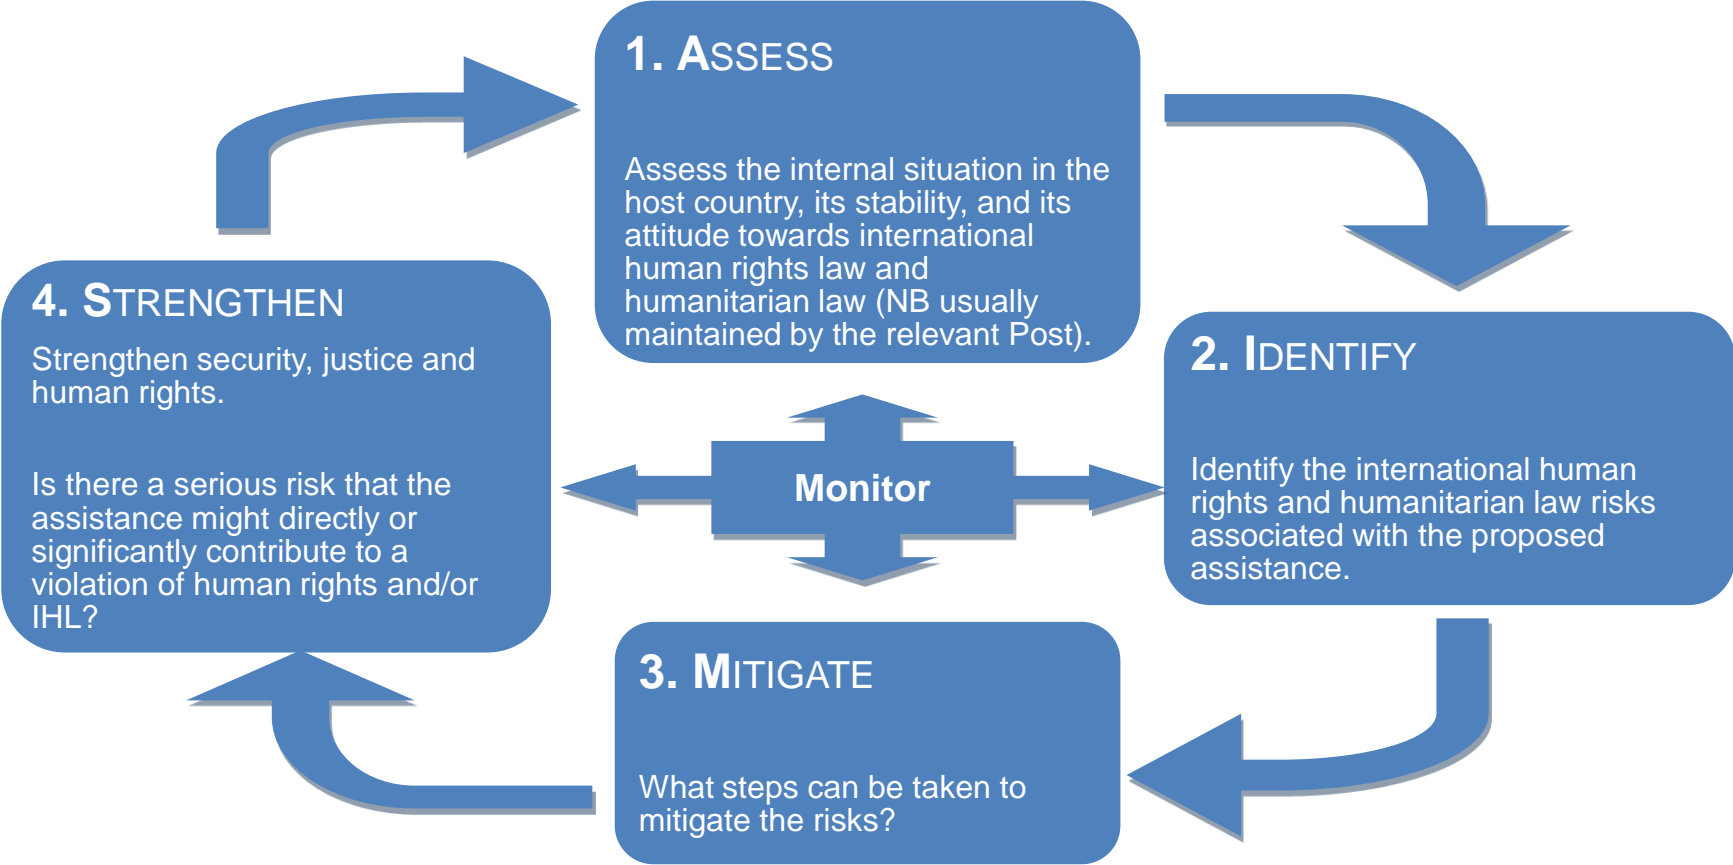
1. ASSESS

Assess the internal situation in the host country, its stability, and its attitude towards international human rights law and humanitarian law (NB usually maintained by the relevant Post).

4. STRENGTHEN

Strengthen security, justice and human rights.

Is there a serious risk that the assistance might directly or significantly contribute to a violation of human rights and/or IHL?

Monitor

2. IDENTIFY

Identify the international human rights and humanitarian law risks associated with the proposed assistance.

3. MITIGATE

What steps can be taken to mitigate the risks?